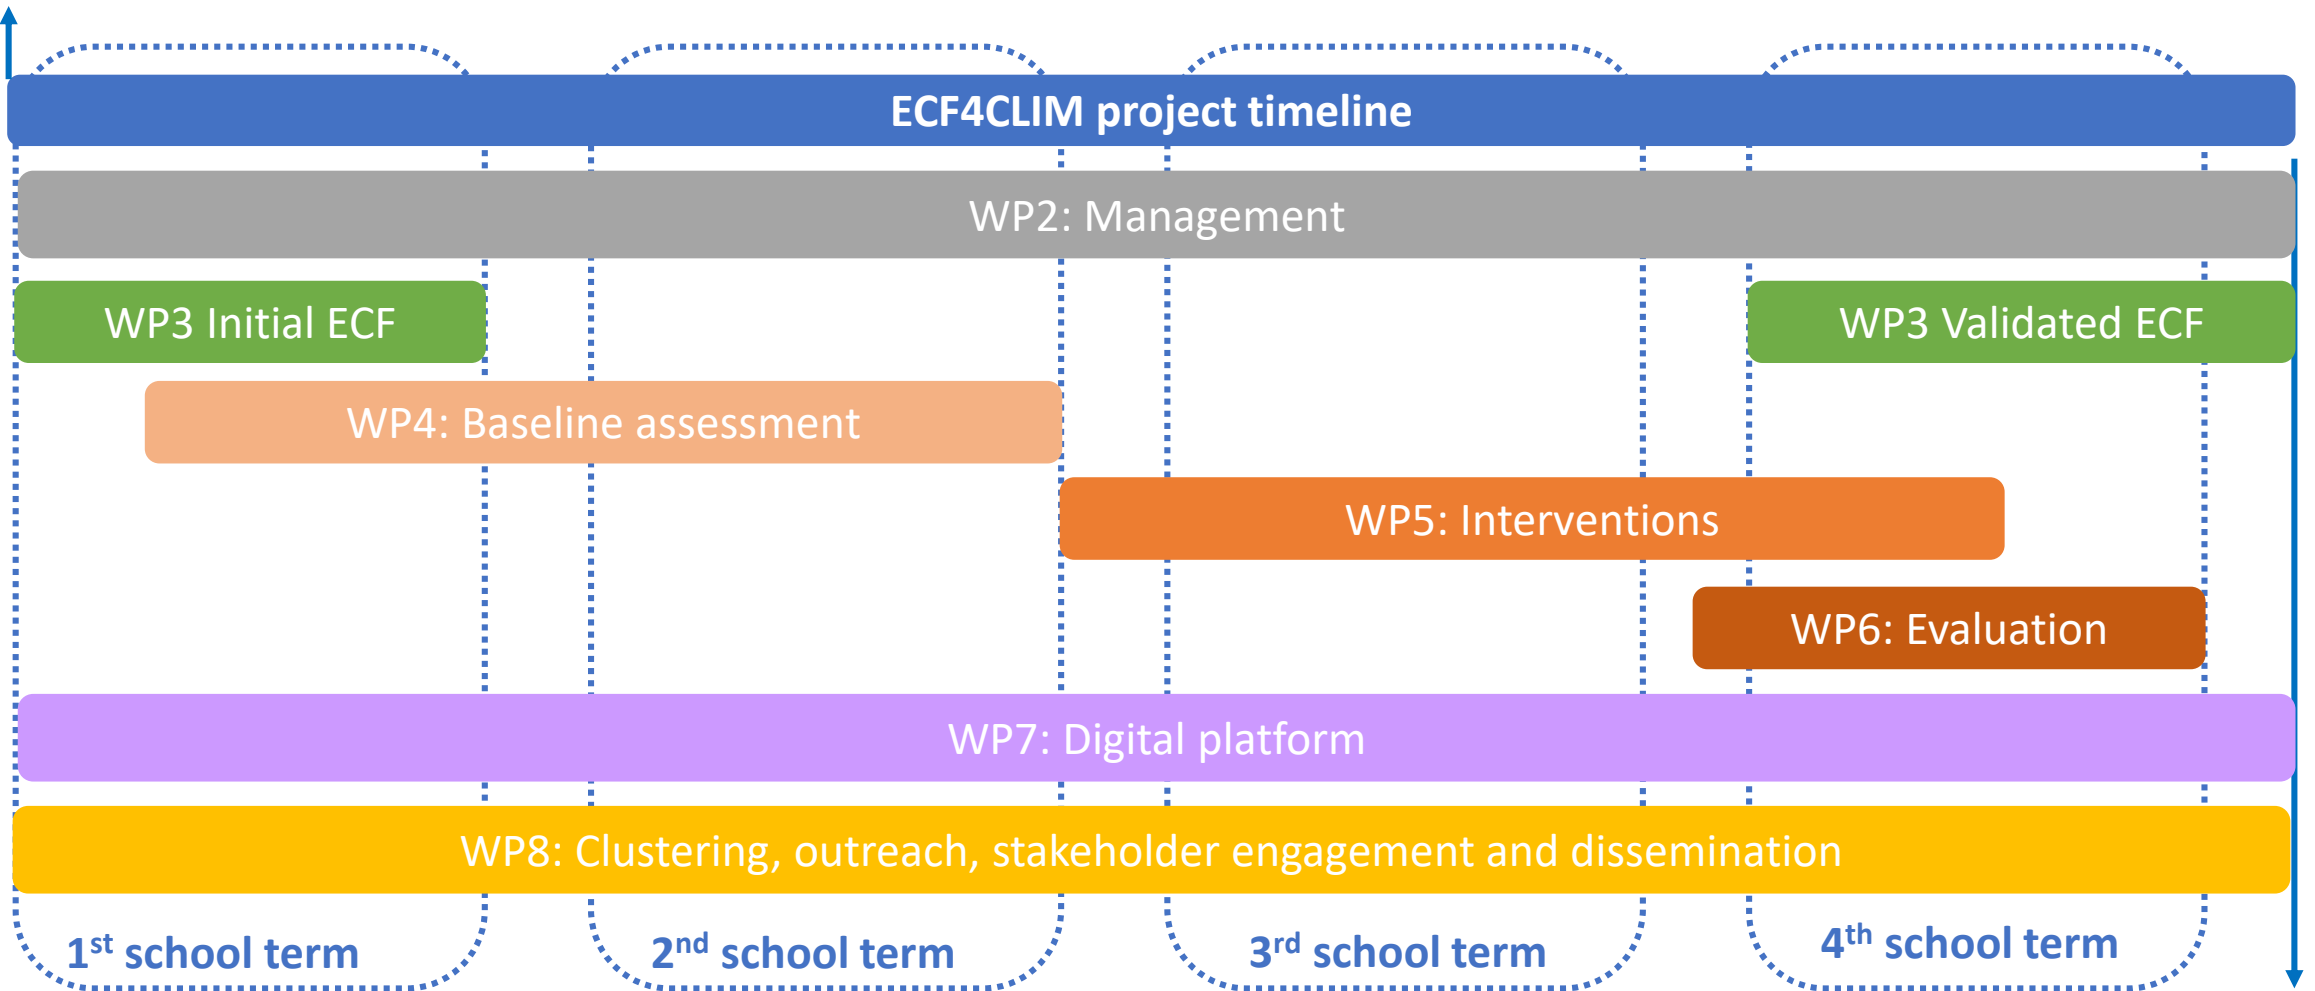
ECF4CLIM project timeline

WP2: Management

WP3 Initial ECF

WP3 Validated ECF

WP4: Baseline assessment

WP5: Interventions

WP6: Evaluation

WP7: Digital platform

WP8: Clustering, outreach, stakeholder engagement and dissemination

$1^{st}$ school term

$2^{nd}$ school term

$3^{rd}$ school term

$4^{th}$ school term